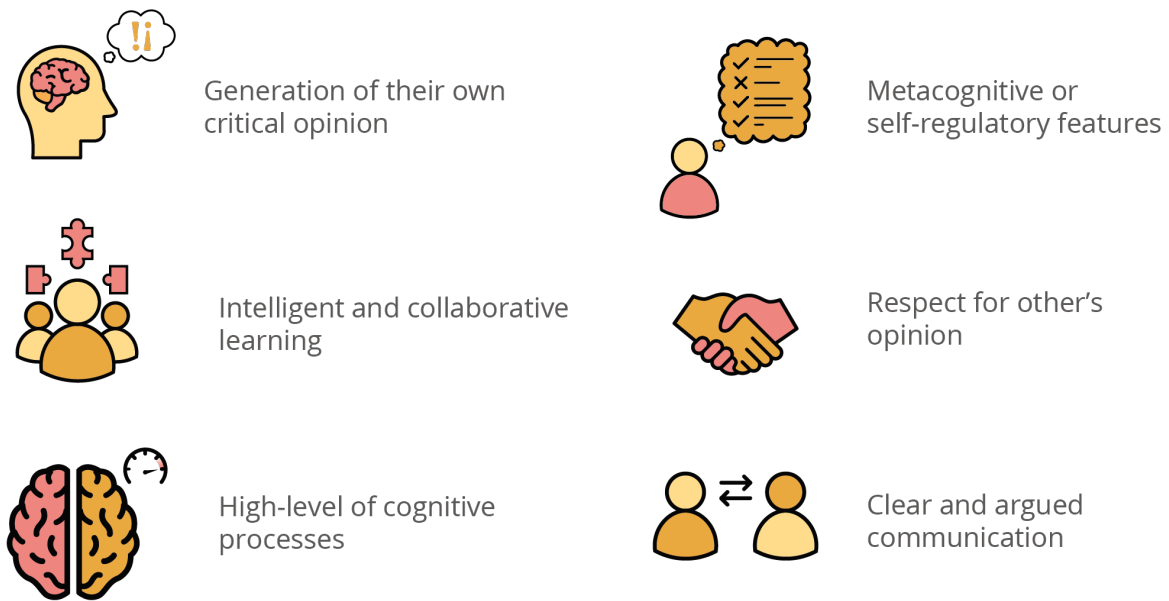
!¡

Generation of their own critical opinion

Metacognitive or self-regulatory features

Intelligent and collaborative learning

Respect for other’s opinion

High-level of cognitive processes

Clear and argued communication